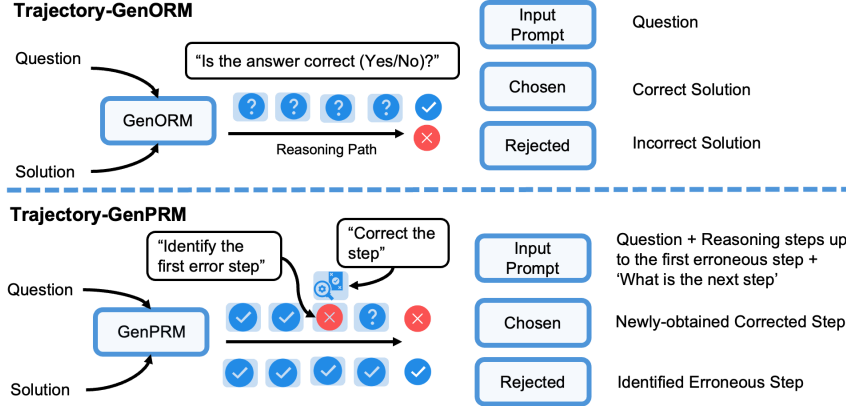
Trajectory-GenORM

Question

"Is the answer correct (Yes/No)?"

GenORM

?

?

?

?

Reasoning Path

Solution

Input Prompt

Question

Chosen

Correct Solution

Rejected

Incorrect Solution

Trajectory-GenPRM

"Identify the first error step"

"Correct the step"

Question

GenPRM

?

Solution

Input Prompt

Question + Reasoning steps up to the first erroneous step + 'What is the next step'

Chosen

Newly-obtained Corrected Step

Rejected

Identified Erroneous Step